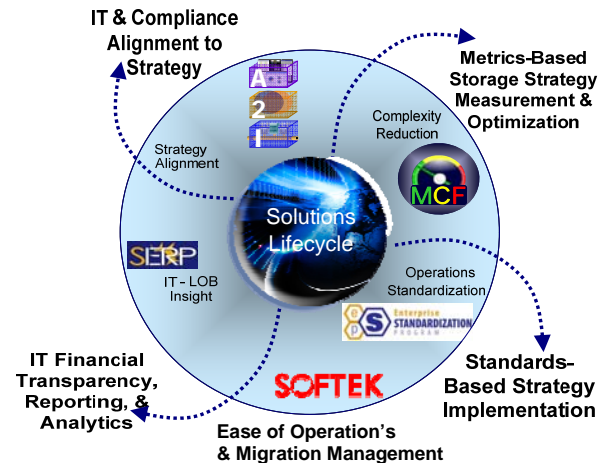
IT & Compliance Alignment to Strategy

Metrics-Based Storage Strategy Measurement & Optimization

A
2
I

Strategy Alignment

Complexity Reduction

MCF

Solutions Lifecycle

SERP

IT - LOB Insight

Operations Standardization

e p S Enterprise STANDARDIZATION PROGRAM

Standards-Based Strategy Implementation

IT Financial Transparency, Reporting, & Analytics

SOFTEK

Ease of Operation's & Migration Management